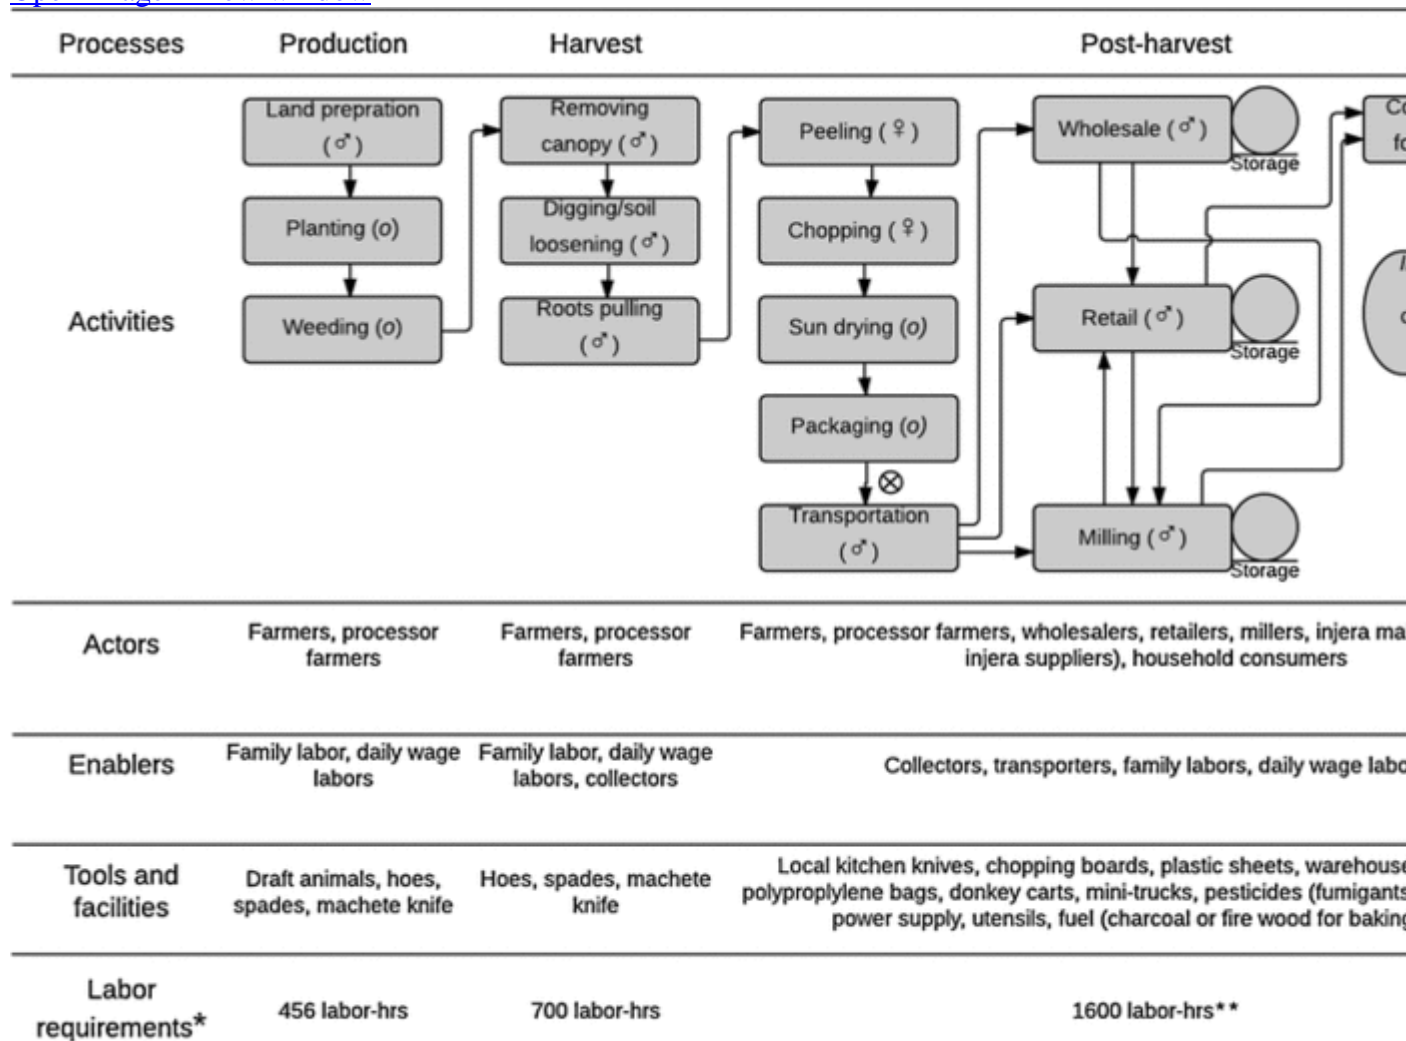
| Processes | Production | Harvest | Post-harvest |
|---|---|---|---|
| Activities | Land prepration (♂) → Planting (o) → Weeding (o) | Removing canopy (♂) → Digging/soil loosening (♂) → Roots pulling (♂) | Peeling (♀) → Chopping (♀) → Sun drying (o) → Packaging (o) ⊗ → Transportation (♂) → Wholesale (♂) Storage, Retail (♂) Storage, Milling (♂) Storage, Co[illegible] fo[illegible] |
| Actors | Farmers, processor farmers | Farmers, processor farmers | Farmers, processor farmers, wholesalers, retailers, millers, injera ma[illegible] injera suppliers), household consumers |
| Enablers | Family labor, daily wage labors | Family labor, daily wage labors, collectors | Collectors, transporters, family labors, daily wage labo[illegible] |
| Tools and facilities | Draft animals, hoes, spades, machete knife | Hoes, spades, machete knife | Local kitchen knives, chopping boards, plastic sheets, warehouse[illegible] polyproplylene bags, donkey carts, mini-trucks, pesticides (fumigants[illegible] power supply, utensils, fuel (charcoal or fire wood for bakin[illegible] |
| Labor requirements* | 456 labor-hrs | 700 labor-hrs | 1600 labor-hrs** |